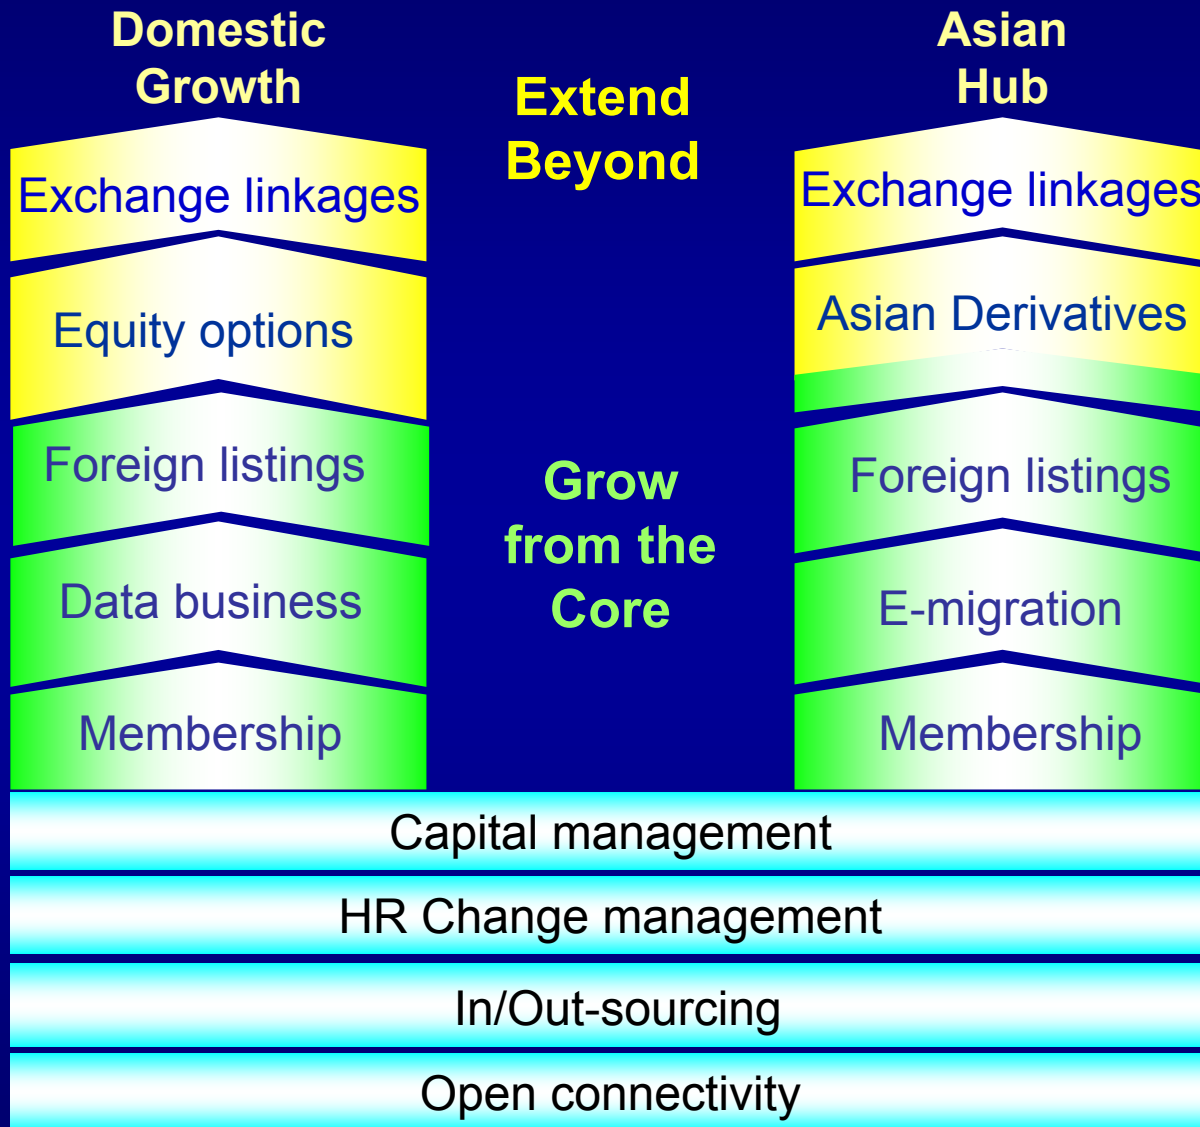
Domestic Growth

Extend Beyond

Asian Hub

Exchange linkages

Equity options

Foreign listings

Data business

Membership

Grow from the Core

Exchange linkages

Asian Derivatives

Foreign listings

E-migration

Membership

Capital management

HR Change management

In/Out-sourcing

Open connectivity